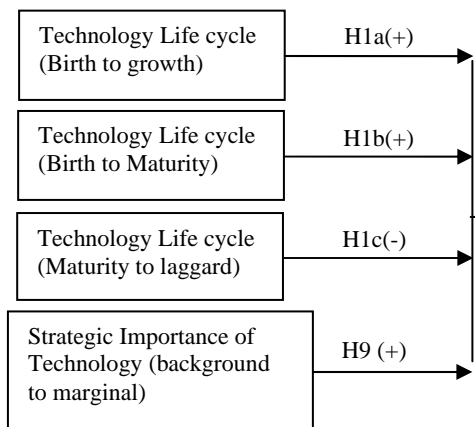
Technology Life cycle (Birth to growth)

H1a(+)

Technology Life cycle (Birth to Maturity)

H1b(+)

Technology Life cycle (Maturity to laggard)

H1c(-)

Strategic Importance of Technology (background to marginal)

H9 (+)